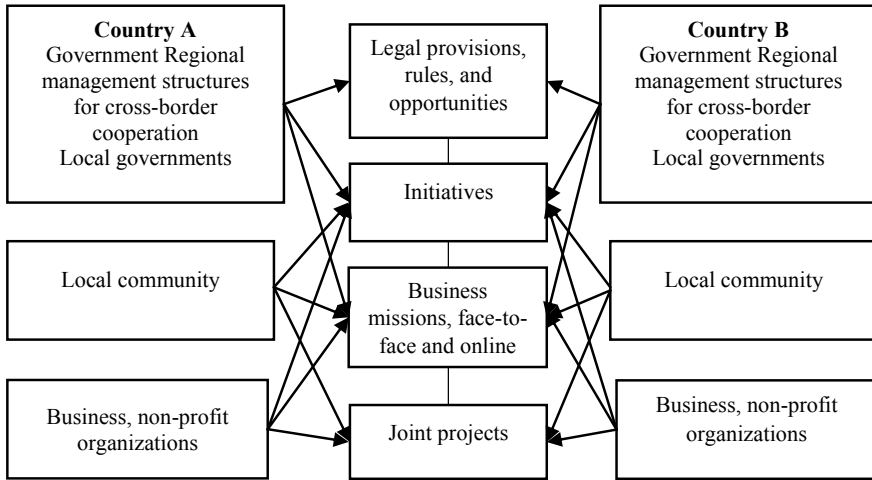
**Country A**
Government Regional management structures for cross-border cooperation
Local governments

Local community

Business, non-profit organizations

Legal provisions, rules, and opportunities

Initiatives

Business missions, face-to-face and online

Joint projects

**Country B**
Government Regional management structures for cross-border cooperation
Local governments

Local community

Business, non-profit organizations